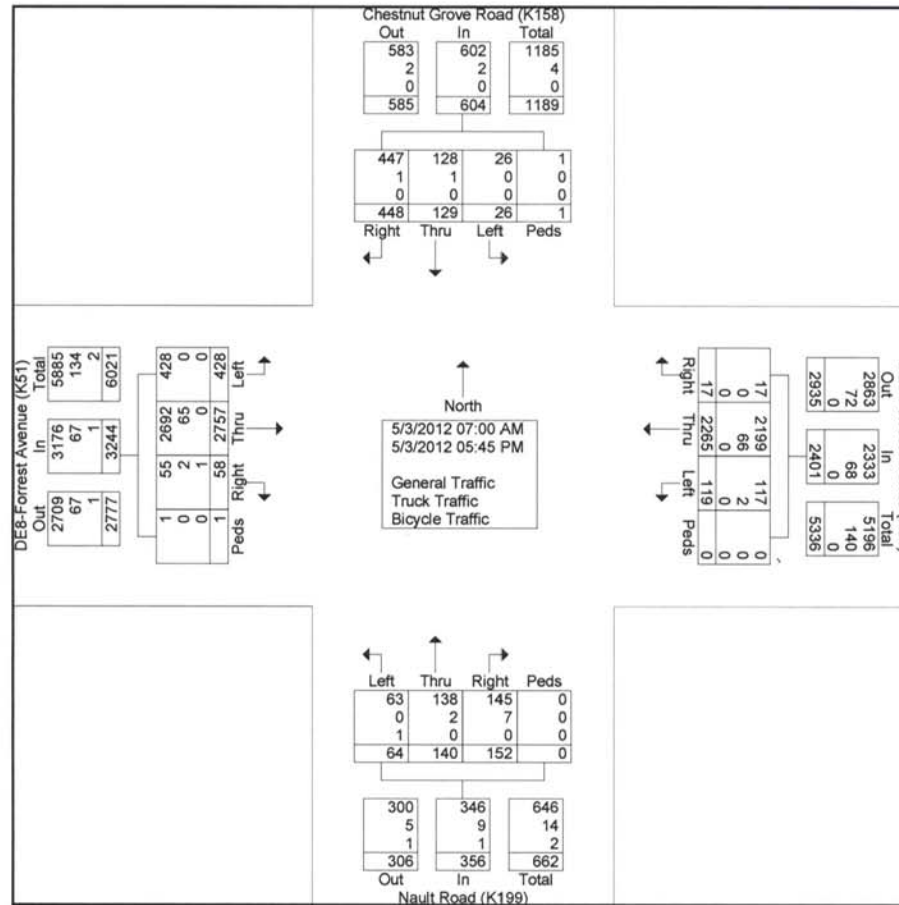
Chestnut Grove Road (K158)

| Out | In | Total |
|---|---|---|
| 583 | 602 | 1185 |
| 2 | 2 | 4 |
| 0 | 0 | 0 |
| 585 | 604 | 1189 |

| 447 | 128 | 26 | 1 |
|---|---|---|---|
| 1 | 1 | 0 | 0 |
| 0 | 0 | 0 | 0 |
| 448 | 129 | 26 | 1 |
| Right | Thru | Left | Peds |

DE8-Forrest Avenue (K51)

| Out | In | Total |
|---|---|---|
| 2709 | 3176 | 5885 |
| 67 | 67 | 134 |
| 1 | 1 | 2 |
| 2777 | 3244 | 6021 |

| Peds | Right | Thru | Left |
|---|---|---|---|
| 1 | 55 | 2692 | 428 |
| 0 | 2 | 65 | 0 |
| 0 | 1 | 0 | 0 |
| 1 | 58 | 2757 | 428 |

North
5/3/2012 07:00 AM
5/3/2012 05:45 PM

General Traffic
Truck Traffic
Bicycle Traffic

| Right | Thru | Left | Peds |
|---|---|---|---|
| 17 | 2199 | 117 | 0 |
| 0 | 66 | 2 | 0 |
| 0 | 0 | 0 | 0 |
| 17 | 2265 | 119 | 0 |

| Out | In | Total |
|---|---|---|
| 2863 | 2333 | 5196 |
| 72 | 68 | 140 |
| 0 | 0 | 0 |
| 2935 | 2401 | 5336 |

| Left | Thru | Right | Peds |
|---|---|---|---|
| 63 | 138 | 145 | 0 |
| 0 | 2 | 7 | 0 |
| 1 | 0 | 0 | 0 |
| 64 | 140 | 152 | 0 |

| 300 | 346 | 646 |
|---|---|---|
| 5 | 9 | 14 |
| 1 | 1 | 2 |
| 306 | 356 | 662 |
| Out | In | Total |

Nault Road (K199)